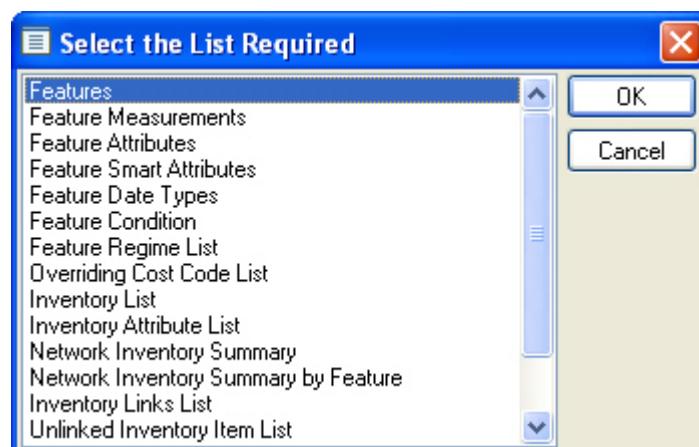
Select the List Required

Features
Feature Measurements
Feature Attributes
Feature Smart Attributes
Feature Date Types
Feature Condition
Feature Regime List
Overriding Cost Code List
Inventory List
Inventory Attribute List
Network Inventory Summary
Network Inventory Summary by Feature
Inventory Links List
Unlinked Inventory Item List

OK

Cancel